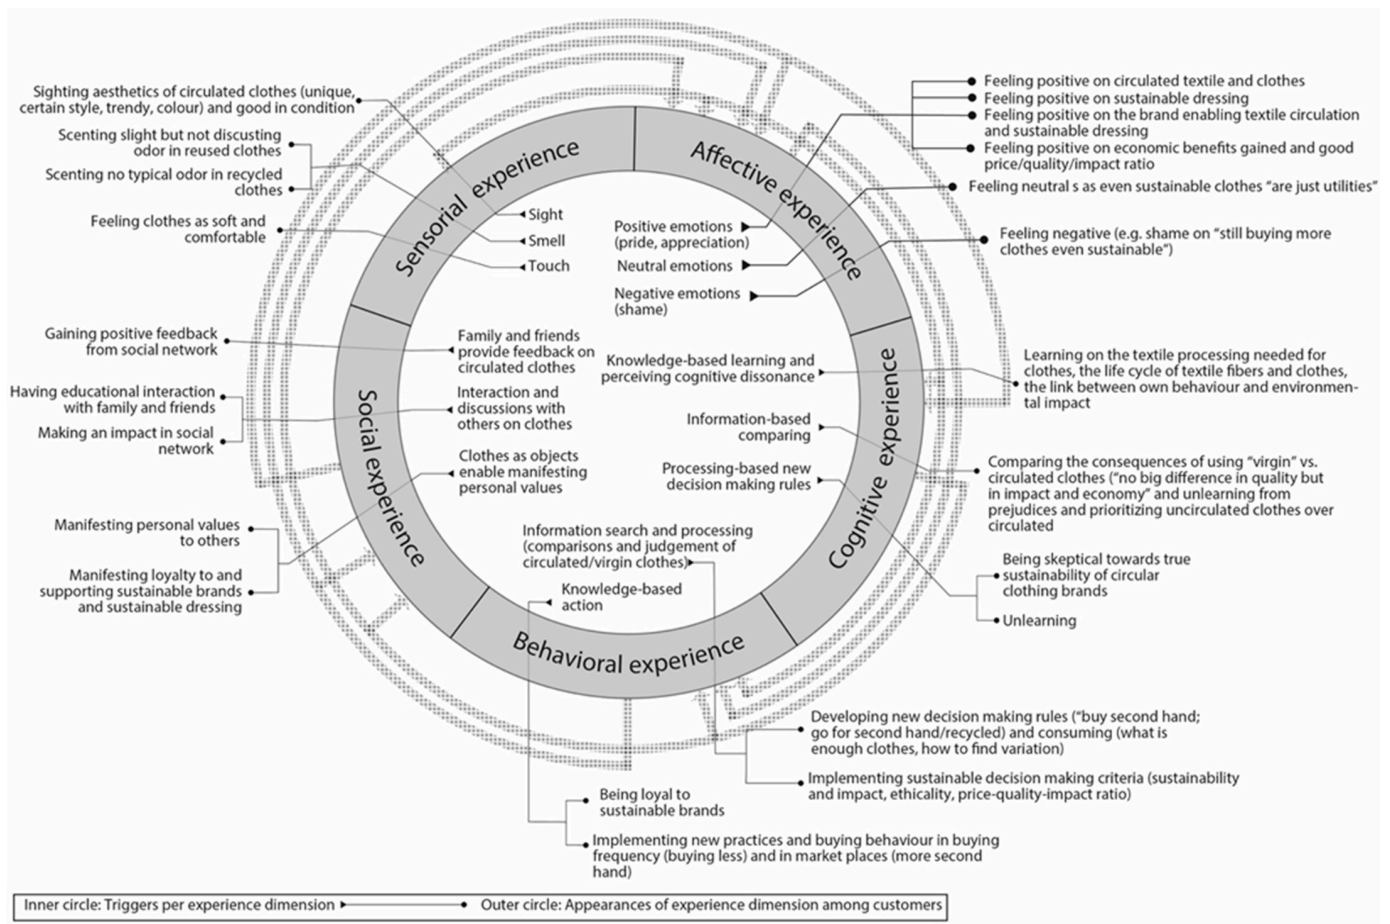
Sighting aesthetics of circulated clothes (unique, certain style, trendy, colour) and good in condition

Scenting slight but not discusting odor in reused clothes

Scenting no typical odor in recycled clothes

Feeling clothes as soft and comfortable

Sensorial experience

Sight

Smell

Touch

Affective experience

Feeling positive on circulated textile and clothes

Feeling positive on sustainable dressing

Feeling positive on the brand enabling textile circulation and sustainable dressing

Feeling positive on economic benefits gained and good price/quality/impact ratio

Feeling neutral s as even sustainable clothes "are just utilities"

Feeling negative (e.g. shame on "still buying more clothes even sustainable")

Positive emotions (pride, appreciation)

Neutral emotions

Negative emotions (shame)

Gaining positive feedback from social network

Having educational interaction with family and friends

Making an impact in social network

Family and friends provide feedback on circulated clothes

Interaction and discussions with others on clothes

Clothes as objects enable manifesting personal values

Social experience

Manifesting personal values to others

Manifesting loyalty to and supporting sustainable brands and sustainable dressing

Knowledge-based learning and perceiving cognitive dissonance

Learning on the textile processing needed for clothes, the life cycle of textile fibers and clothes, the link between own behaviour and environmental impact

Information-based comparing

Processing-based new decision making rules

Cognitive experience

Comparing the consequences of using "virgin" vs. circulated clothes ("no big difference in quality but in impact and economy" and unlearning from prejudices and prioritizing uncirculated clothes over circulated

Being skeptical towards true sustainability of circular clothing brands

Unlearning

Information search and processing (comparisons and judgement of circulated/virgin clothes)

Knowledge-based action

Behavioral experience

Developing new decision making rules ("buy second hand; go for second hand/recycled) and consuming (what is enough clothes, how to find variation)

Implementing sustainable decision making criteria (sustainability and impact, ethicality, price-quality-impact ratio)

Being loyal to sustainable brands

Implementing new practices and buying behaviour in buying frequency (buying less) and in market places (more second hand)

Inner circle: Triggers per experience dimension

Outer circle: Appearances of experience dimension among customers